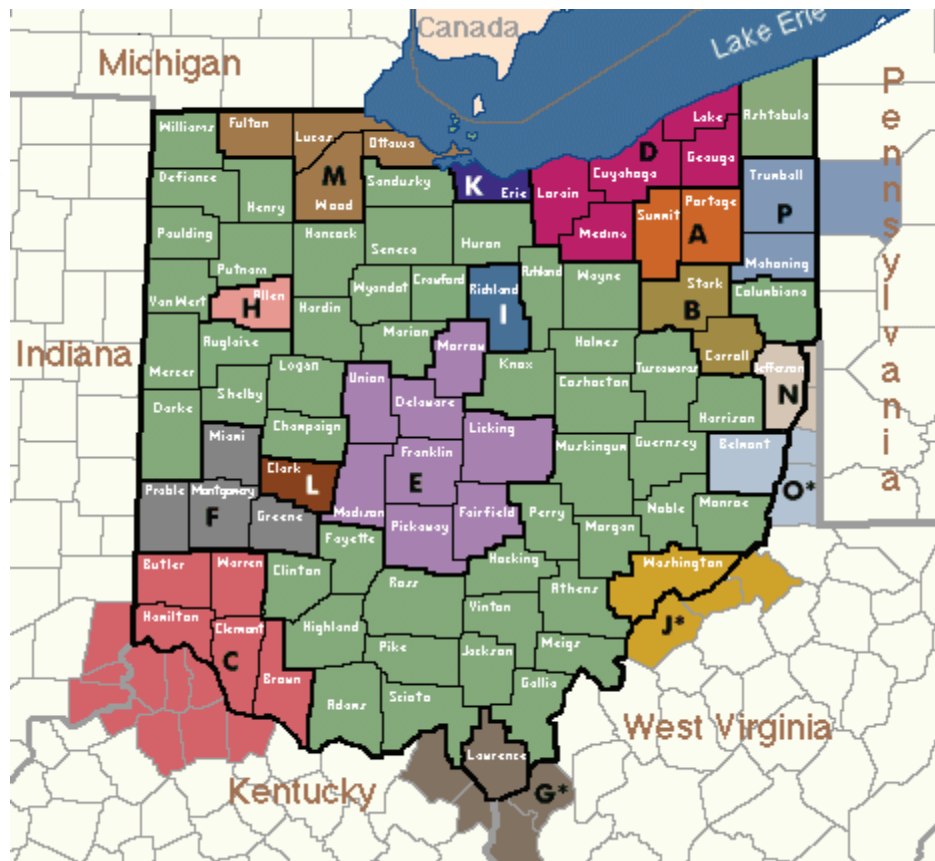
Canada
Lake Erie
Michigan
Pennsylvania
Indiana
West Virginia
Kentucky

Williams
Fulton
Lucas
Ottawa
M
Wood
Sandusky
K
Erie
Lorain
D
Cuyahoga
Lake
Geauga
Ashtabula
Trumball
P
Mahoning
Summit
Portage
A
Medina
Defiance
Henry
Paulding
Putnam
Hancock
Seneca
Huron
Ashland
Wayne
Stark
B
Columbiana
VanWert
Allen
H
Hardin
Wyandot
Crawford
Richland
I
Mercer
Auglaize
Marion
Morrow
Knox
Holmes
Tuscarawas
Carroll
Jefferson
N
Logan
Shelby
Darke
Union
Delaware
Coshocton
Harrison
Belmont
O*
Champaign
Miami
Licking
Franklin
E
Muskingum
Guernsey
Clark
L
Preble
Montgomery
F
Greene
Madison
Pickaway
Fairfield
Perry
Morgan
Noble
Monroe
Fayette
Butler
Warren
Clinton
Hocking
Washington
Ross
Vinton
Athens
J*
Hamilton
Clermont
C
Brown
Highland
Pike
Jackson
Meigs
Gallia
Adams
Scioto
Lawrence
G*